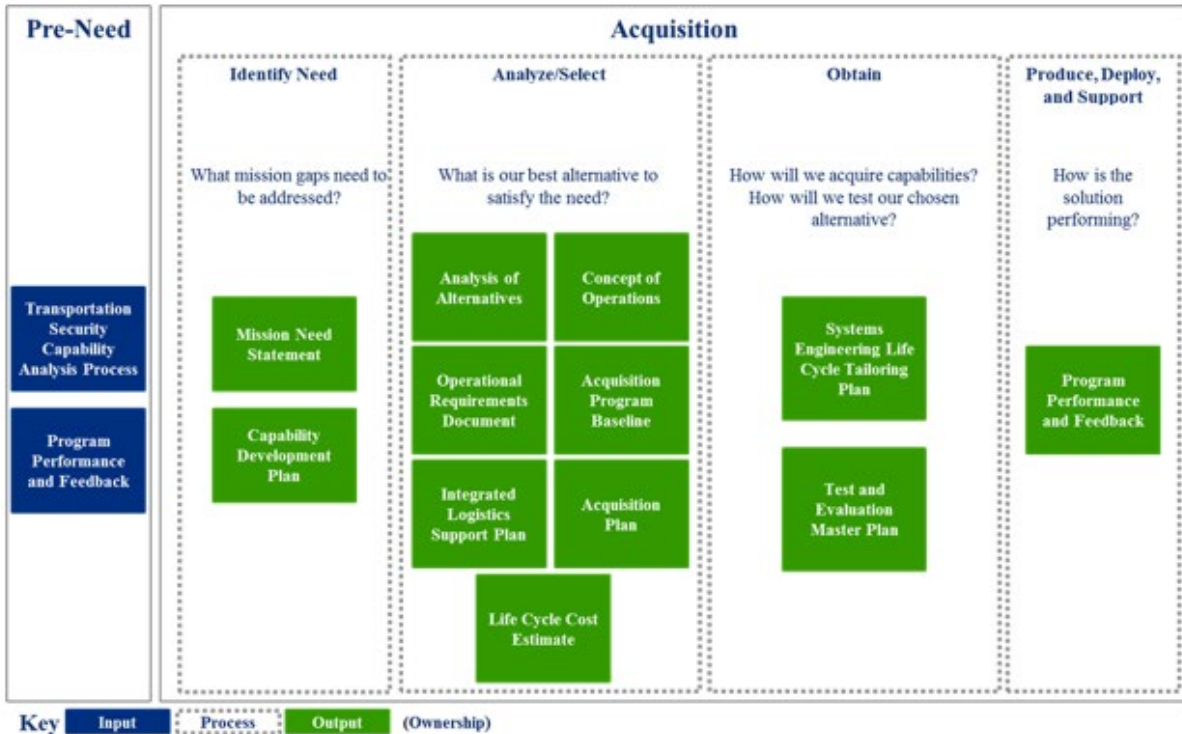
Pre-Need

Transportation Security Capability Analysis Process

Program Performance and Feedback

Acquisition

Identify Need

What mission gaps need to be addressed?

Mission Need Statement

Capability Development Plan

Analyze/Select

What is our best alternative to satisfy the need?

Analysis of Alternatives

Concept of Operations

Operational Requirements Document

Acquisition Program Baseline

Integrated Logistics Support Plan

Acquisition Plan

Life Cycle Cost Estimate

Obtain

How will we acquire capabilities? How will we test our chosen alternative?

Systems Engineering Life Cycle Tailoring Plan

Test and Evaluation Master Plan

Produce, Deploy, and Support

How is the solution performing?

Program Performance and Feedback

Key Input Process Output (Ownership)